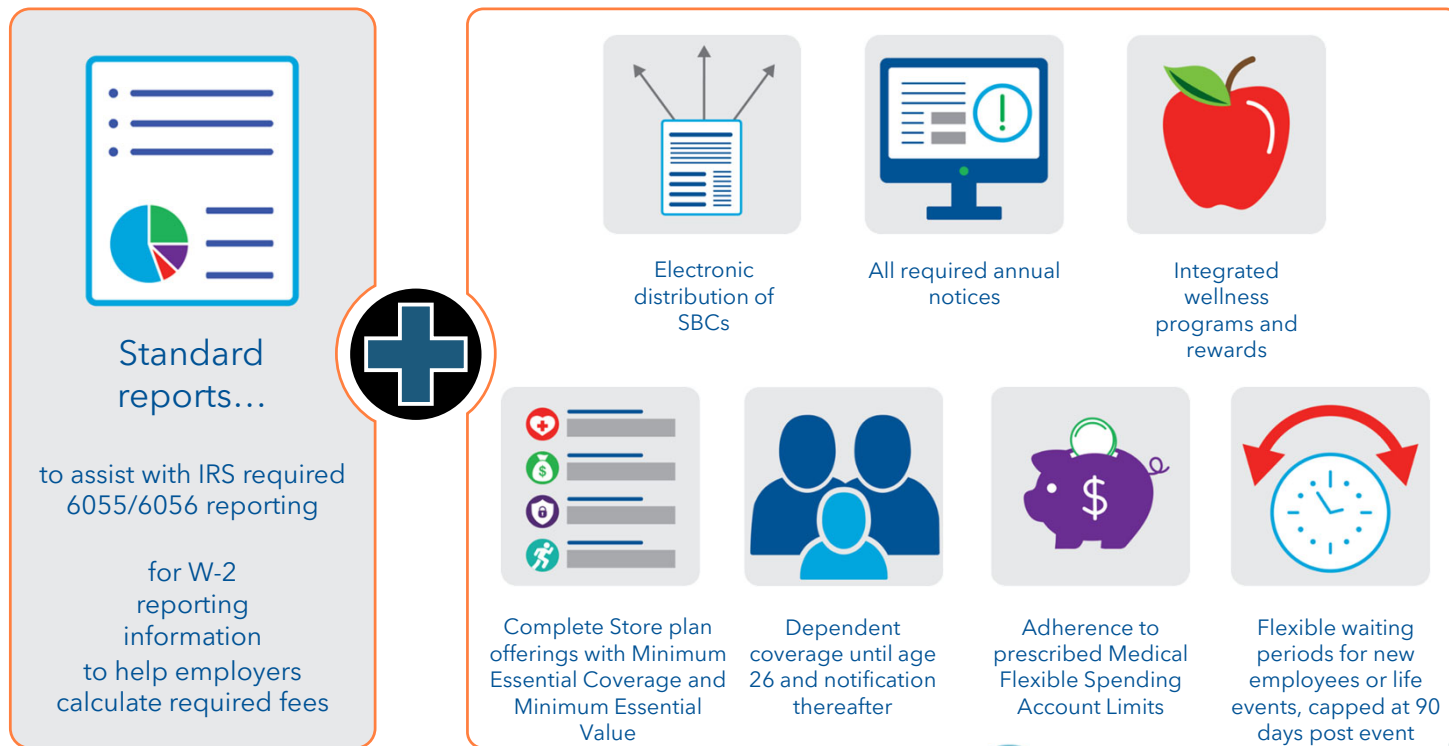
Standard reports…

to assist with IRS required 6055/6056 reporting

for W-2 reporting information

to help employers calculate required fees

Electronic distribution of SBCs

All required annual notices

Integrated wellness programs and rewards

Complete Store plan offerings with Minimum Essential Coverage and Minimum Essential Value

Dependent coverage until age 26 and notification thereafter

Adherence to prescribed Medical Flexible Spending Account Limits

Flexible waiting periods for new employees or life events, capped at 90 days post event